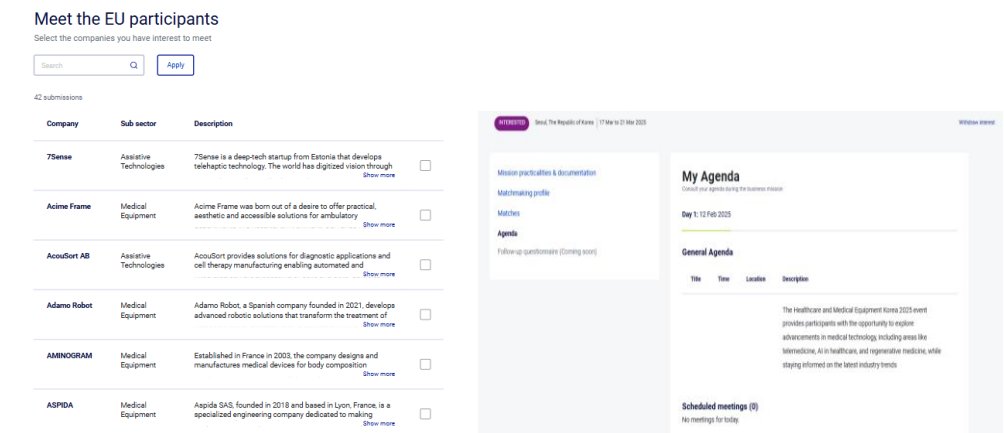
Meet the EU participants

Select the companies you have interest to meet

Search

Apply

42 submissions

| Company | Sub sector | Description |
|---|---|---|
| 7Sense | Assistive Technologies | 7Sense is a deep-tech startup from Estonia that develops telehaptic technology. The world has digitized vision through Show more |
| Acime Frame | Medical Equipment | Acime Frame was born out of a desire to offer practical, aesthetic and accessible solutions for ambulatory Show more |
| AcouSort AB | Assistive Technologies | AcouSort provides solutions for diagnostic applications and cell therapy manufacturing enabling automated and Show more |
| Adamo Robot | Medical Equipment | Adamo Robot, a Spanish company founded in 2021, develops advanced robotic solutions that transform the treatment of Show more |
| AMINOGRAM | Medical Equipment | Established in France in 2003, the company designs and manufactures medical devices for body composition Show more |
| ASPIDA | Medical Equipment | Aspida SAS, founded in 2018 and based in Lyon, France, is a specialized engineering company dedicated to making Show more |

INTERESTED Seoul, The Republic of Korea | 17 Mar to 21 Mar 2025

Withdraw interest

Mission practicalities & documentation

Matchmaking profile

Matches

Agenda

Follow-up questionnaire (Coming soon)

My Agenda

Consult your agenda during the business mission

Day 1: 12 Feb 2025

General Agenda

| Title | Time | Location | Description |
|---|---|---|---|
| | | | The Healthcare and Medical Equipment Korea 2025 event provides participants with the opportunity to explore advancements in medical technology, including areas like telemedicine, AI in healthcare, and regenerative medicine, while staying informed on the latest industry trends |

Scheduled meetings (0)

No meetings for today.